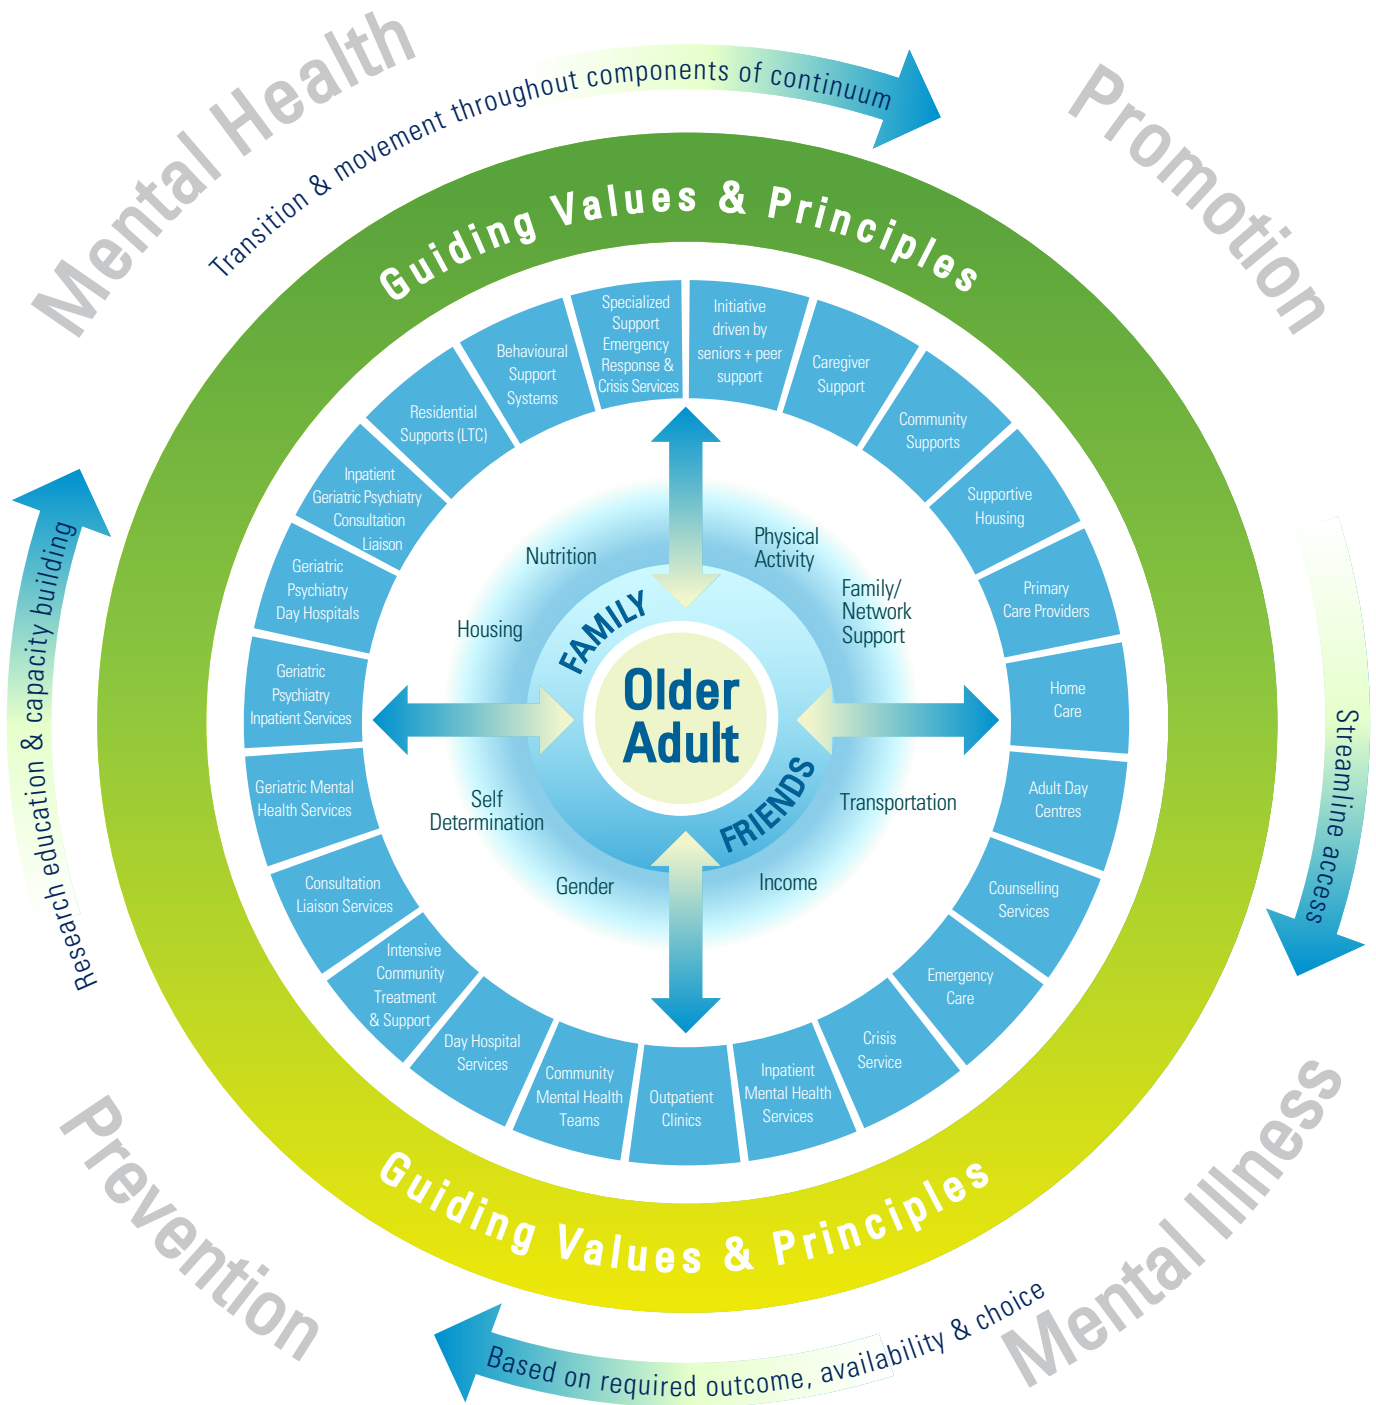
Mental Health

Transition & movement throughout components of continuum

Promotion

Guiding Values & Principles

Specialized Support Emergency Response & Crisis Services

Initiative driven by seniors + peer support

Caregiver Support

Community Supports

Supportive Housing

Primary Care Providers

Home Care

Adult Day Centres

Counselling Services

Emergency Care

Crisis Service

Inpatient Mental Health Services

Outpatient Clinics

Community Mental Health Teams

Day Hospital Services

Intensive Community Treatment & Support

Consultation Liaison Services

Geriatric Mental Health Services

Geriatric Psychiatry Inpatient Services

Geriatric Psychiatry Day Hospitals

Inpatient Geriatric Psychiatry Consultation Liaison

Residential Supports (LTC)

Behavioural Support Systems

Nutrition

Physical Activity

Family/ Network Support

Housing

FAMILY

Older Adult

FRIENDS

Self Determination

Transportation

Gender

Income

Research education & capacity building

Streamline access

Guiding Values & Principles

Prevention

Mental Illness

Based on required outcome, availability & choice